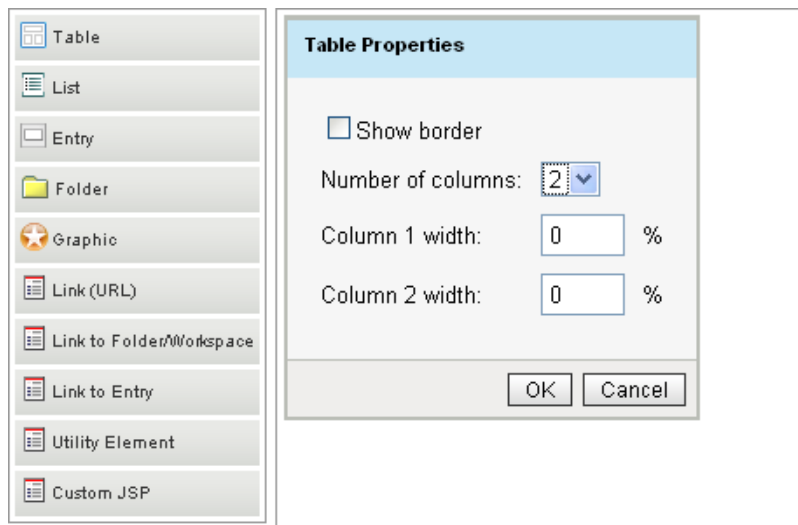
Table
List
Entry
Folder
Graphic
Link (URL)
Link to Folder/Workspace
Link to Entry
Utility Element
Custom JSP

Table Properties

Show border

Number of columns: 2

Column 1 width: 0 %

Column 2 width: 0 %

OK Cancel